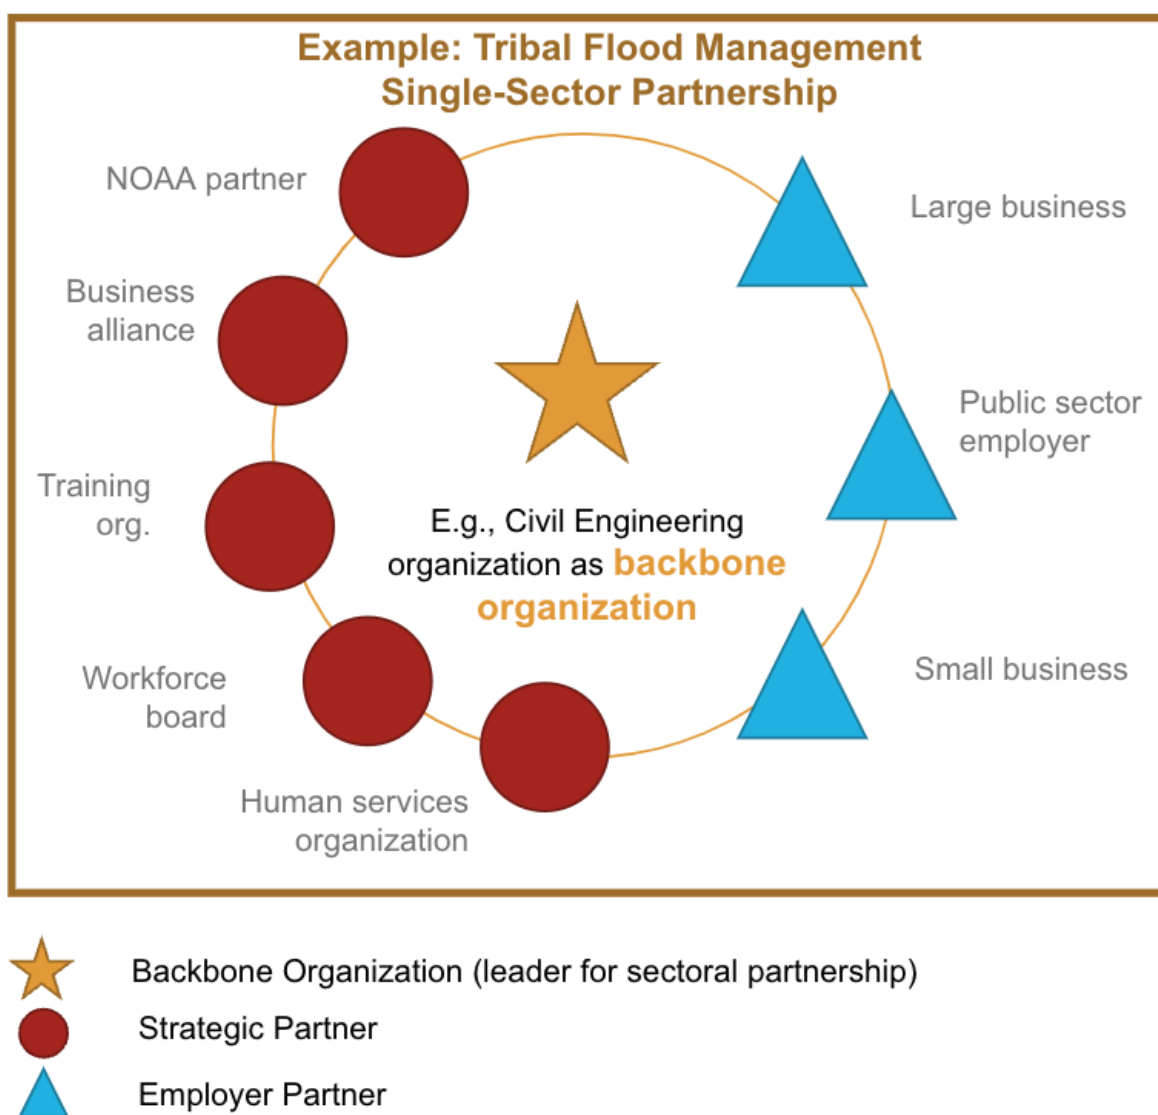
Example: Tribal Flood Management
Single-Sector Partnership

NOAA partner

Business alliance

Training org.

Workforce board

Human services organization

Large business

Public sector employer

Small business

E.g., Civil Engineering organization as backbone organization

Backbone Organization (leader for sectoral partnership)

Strategic Partner

Employer Partner